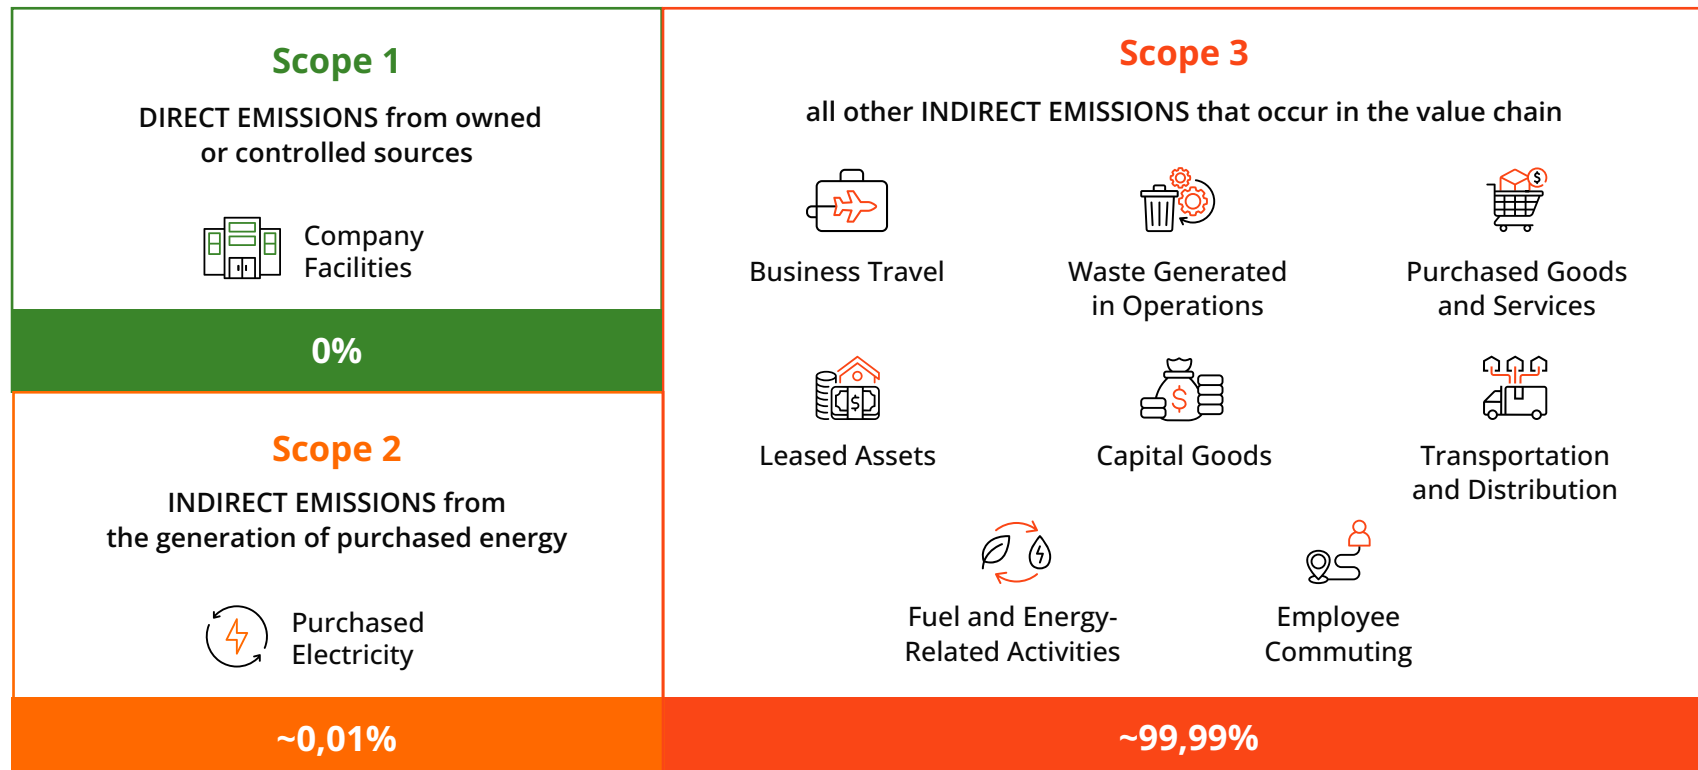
Scope 1

DIRECT EMISSIONS from owned or controlled sources

Company Facilities

0%

Scope 2

INDIRECT EMISSIONS from the generation of purchased energy

Purchased Electricity

~0,01%

Scope 3

all other INDIRECT EMISSIONS that occur in the value chain

Business Travel

Waste Generated in Operations

Purchased Goods and Services

Leased Assets

Capital Goods

Transportation and Distribution

Fuel and Energy-Related Activities

Employee Commuting

~99,99%